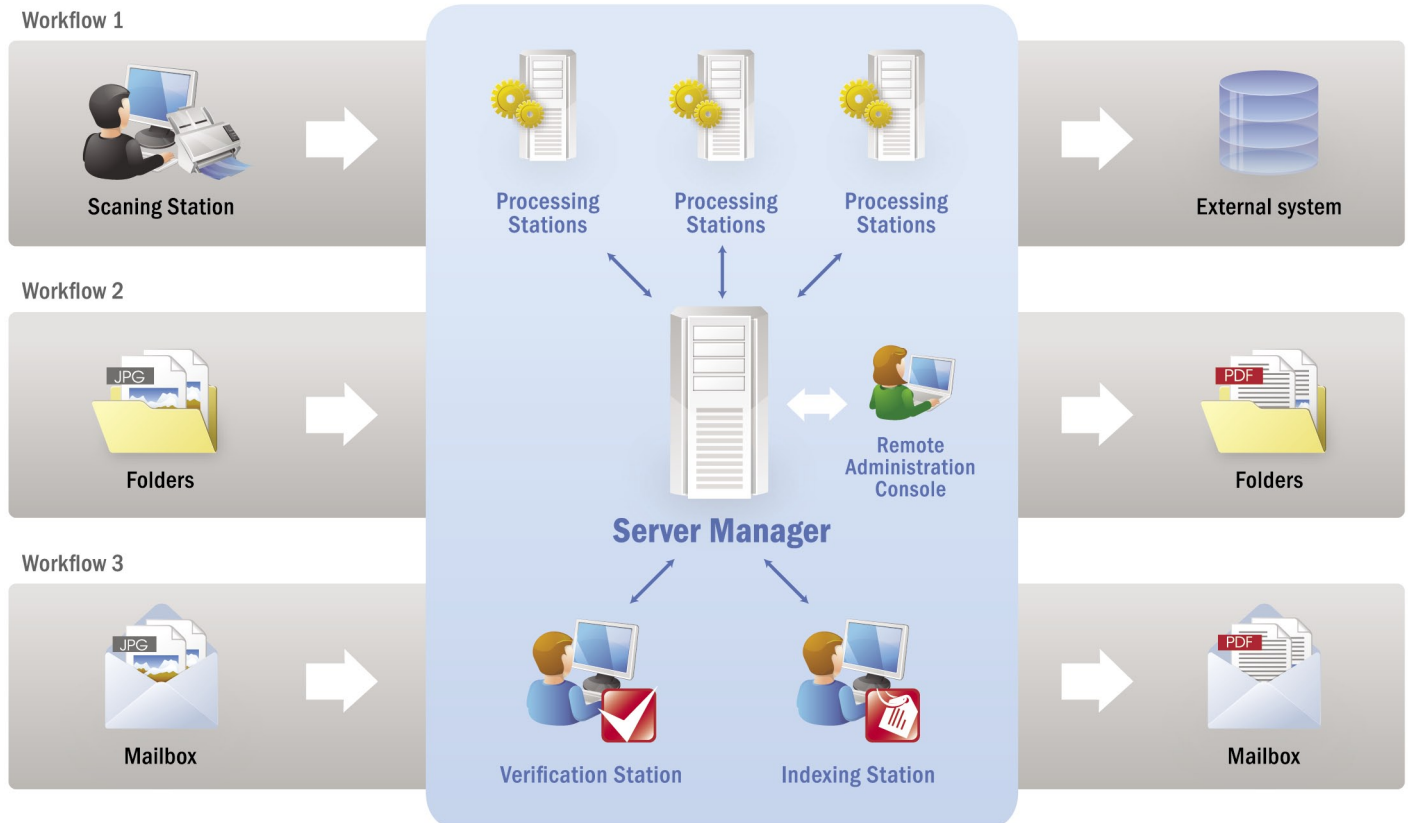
Workflow 1

Scaning Station

Processing Stations

Processing Stations

Processing Stations

External system

Workflow 2

JPG

Folders

Server Manager

Remote Administration Console

PDF

Folders

Workflow 3

JPG

Mailbox

Verification Station

Indexing Station

PDF

Mailbox